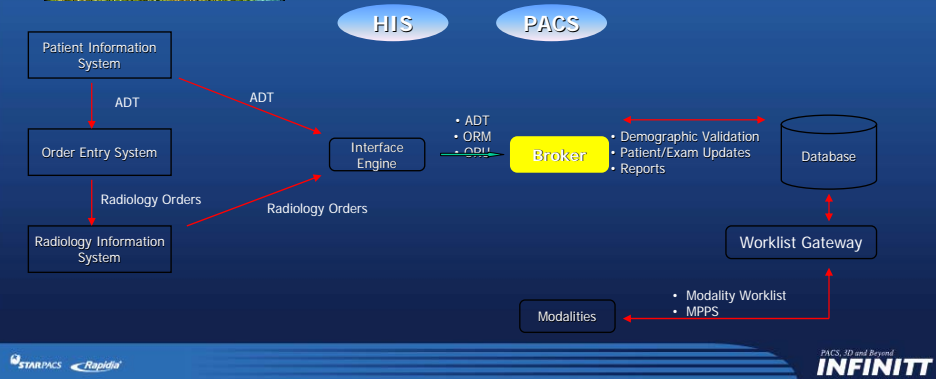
HIS

PACS

Patient Information System

ADT

ADT

Order Entry System

Radiology Orders

Radiology Orders

Radiology Information System

Interface Engine

• ADT
• ORM
• ORU

Broker

• Demographic Validation
• Patient/Exam Updates
• Reports

Database

Worklist Gateway

• Modality Worklist
• MPPS

Modalities

STARPACS Rapidia

PACS, 3D and Beyond
INFINITT